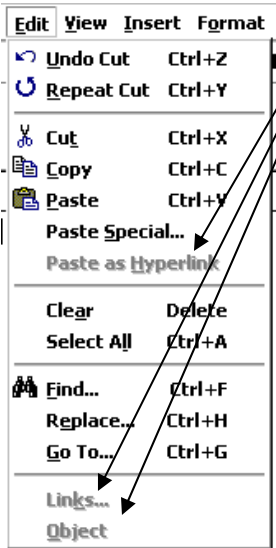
Edit View Insert Format

Undo Cut Ctrl+Z
Repeat Cut Ctrl+Y

Cut Ctrl+X
Copy Ctrl+C
Paste Ctrl+V
Paste Special...
Paste as Hyperlink

Clear Delete
Select All Ctrl+A

Find... Ctrl+F
Replace... Ctrl+H
Go To... Ctrl+G

Links...
Object